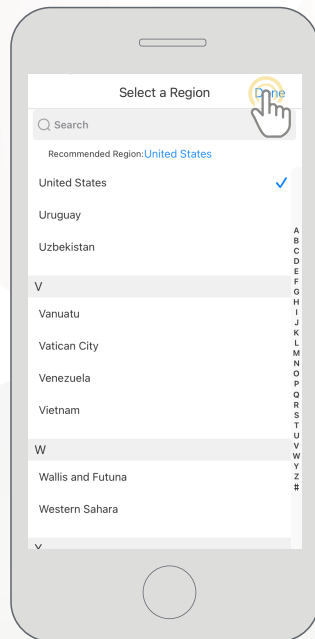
Select a Region

D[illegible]ne

Search

Recommended Region: United States

United States

Uruguay

Uzbekistan

V

Vanuatu

Vatican City

Venezuela

Vietnam

W

Wallis and Futuna

Western Sahara

A
B
C
D
E
F
G
H
I
J
K
L
M
N
O
P
Q
R
S
T
U
V
W
Y
Z
#